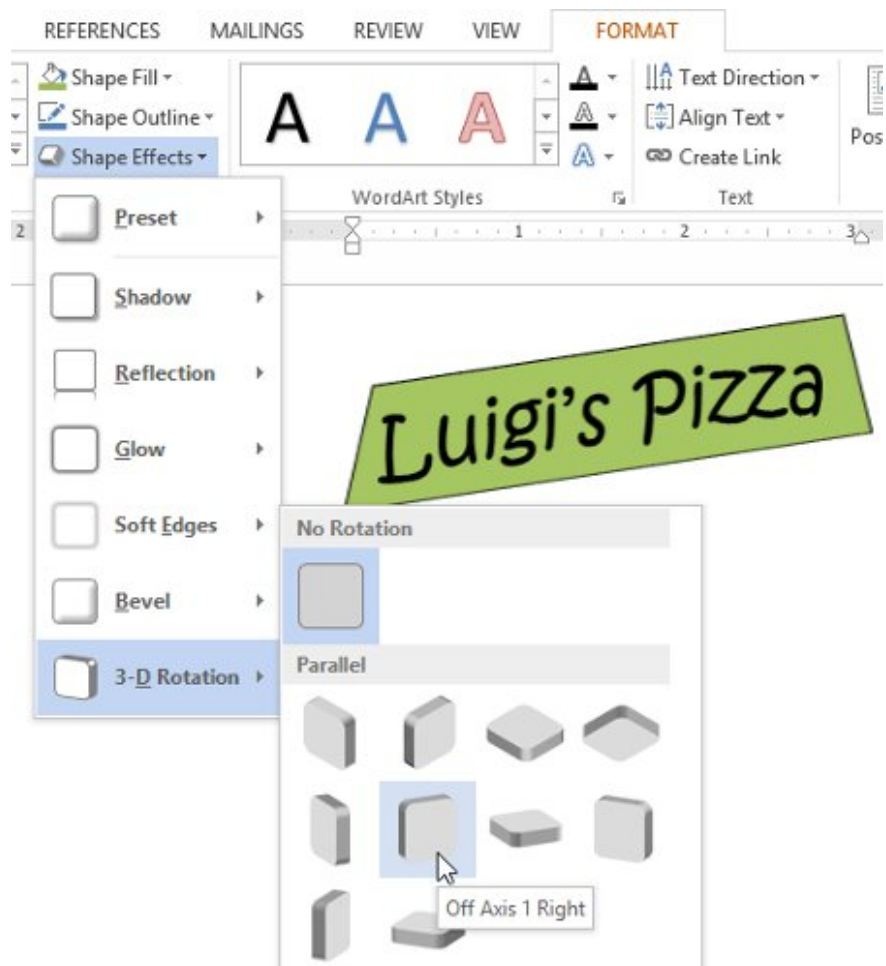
REFERENCES MAILINGS REVIEW VIEW FORMAT

Shape Fill
Shape Outline
Shape Effects

A A A

WordArt Styles

Text Direction
Align Text
Create Link

Text

Pos

2 1 2 3

Preset
Shadow
Reflection
Glow
Soft Edges
Bevel
3-D Rotation

Luigi's Pizza

No Rotation

Parallel

Off Axis 1 Right